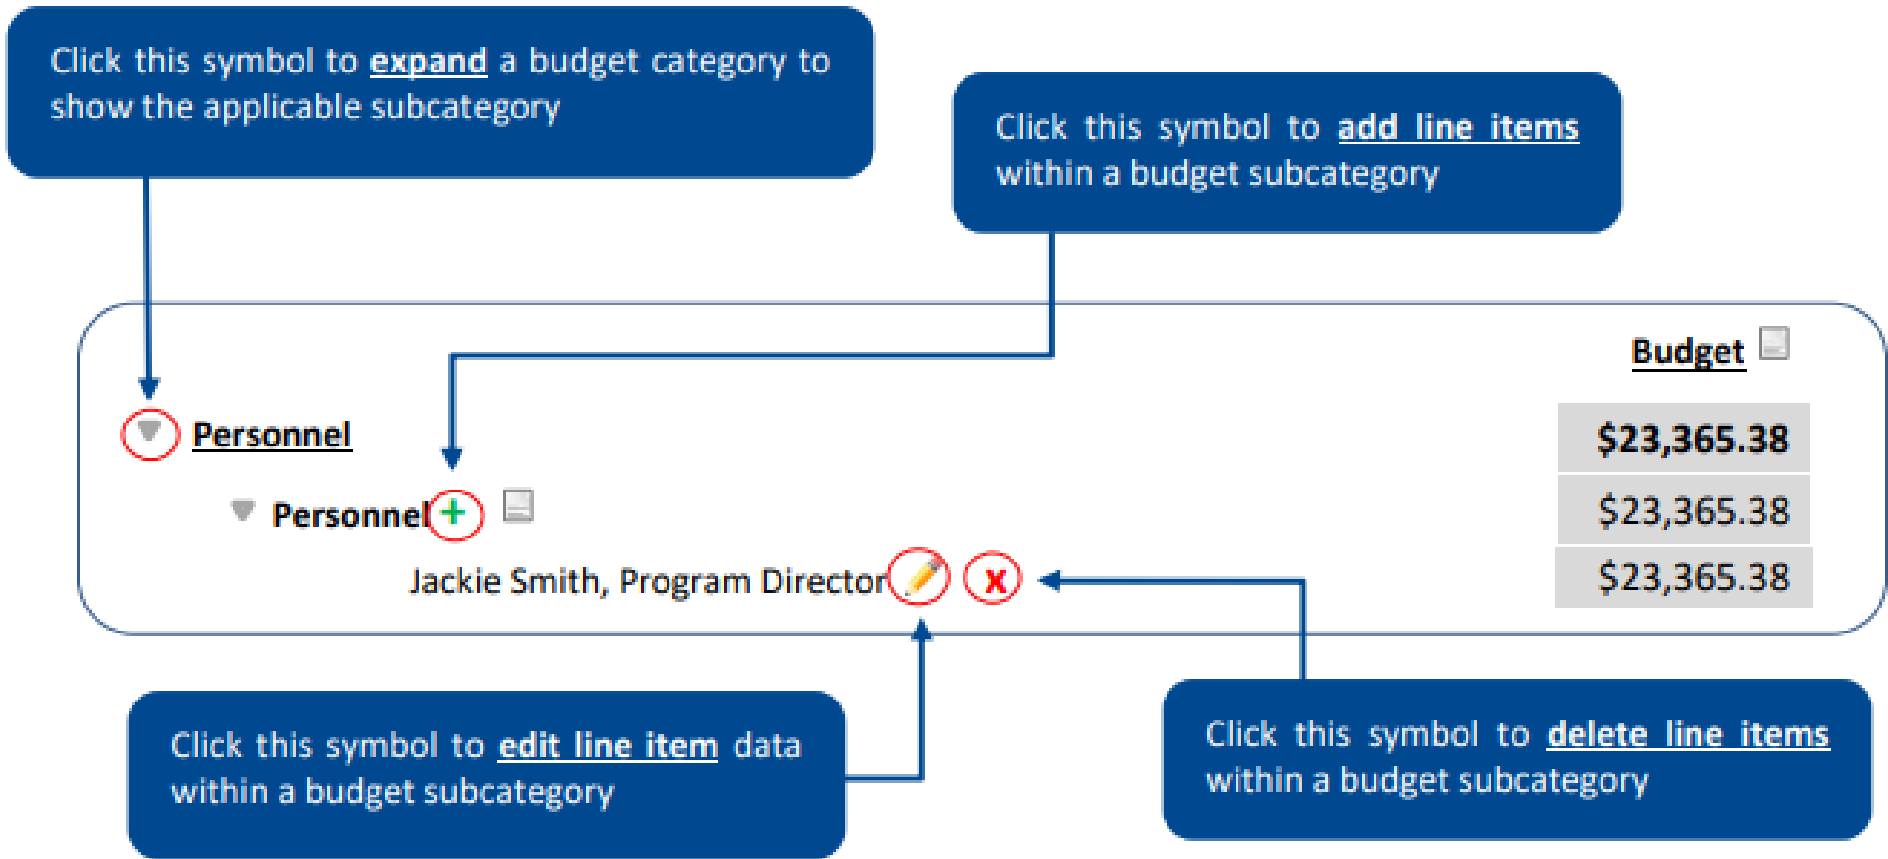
Click this symbol to expand a budget category to show the applicable subcategory

Click this symbol to add line items within a budget subcategory

Budget

Personnel

$23,365.38

Personnel

$23,365.38

Jackie Smith, Program Director

$23,365.38

Click this symbol to edit line item data within a budget subcategory

Click this symbol to delete line items within a budget subcategory